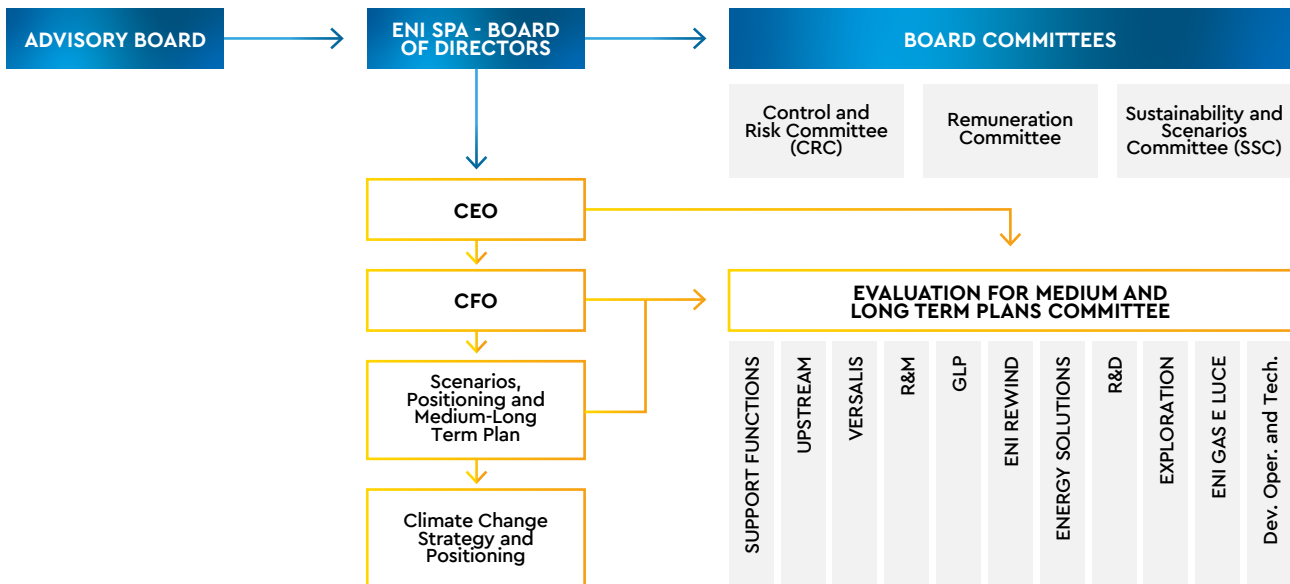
ADVISORY BOARD

ENI SPA - BOARD OF DIRECTORS

BOARD COMMITTEES

Control and Risk Committee (CRC)

Remuneration Committee

Sustainability and Scenarios Committee (SSC)

CEO

CFO

Scenarios, Positioning and Medium-Long Term Plan

Climate Change Strategy and Positioning

EVALUATION FOR MEDIUM AND LONG TERM PLANS COMMITTEE

SUPPORT FUNCTIONS

UPSTREAM

VERSALIS

R&M

GLP

ENI REWIND

ENERGY SOLUTIONS

R&D

EXPLORATION

ENI GAS E LUCE

Dev. Oper. and Tech.